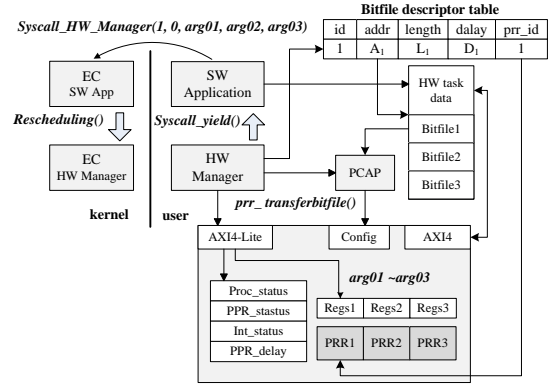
Syscall_HW_Manager(1, 0, arg01, arg02, arg03)

Bitfile descriptor table

| id | addr | length | dalay | prr_id |
|---|---|---|---|---|
| 1 | $A_1$ | $L_1$ | $D_1$ | 1 |

EC
SW App

Rescheduling()

EC
HW Manager

kernel

user

SW
Application

Syscall_yield()

HW
Manager

HW task
data

Bitfile1

Bitfile2

Bitfile3

PCAP

prr_ transferbitfile()

AXI4-Lite

Config

AXI4

arg01 ~arg03

Proc_status

PPR_stastus

Int_status

PPR_delay

Regs1

Regs2

Regs3

PRR1

PRR2

PRR3